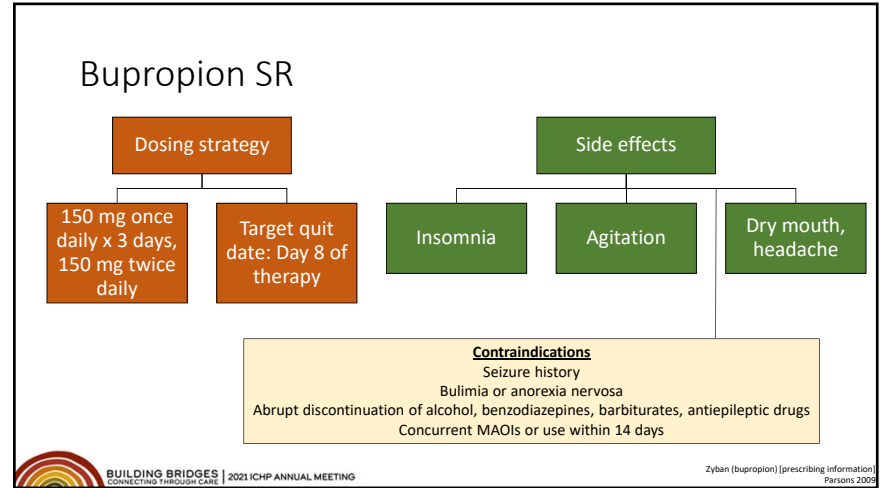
Bupropion SR

Dosing strategy

150 mg once daily x 3 days, 150 mg twice daily

Target quit date: Day 8 of therapy

Side effects

Insomnia

Agitation

Dry mouth, headache

Contraindications
Seizure history
Bulimia or anorexia nervosa
Abrupt discontinuation of alcohol, benzodiazepines, barbiturates, antiepileptic drugs
Concurrent MAOIs or use within 14 days

BUILDING BRIDGES CONNECTING THROUGH CARE | 2021 ICHP ANNUAL MEETING

Zyban (bupropion) [prescribing information]
Parsons 2009